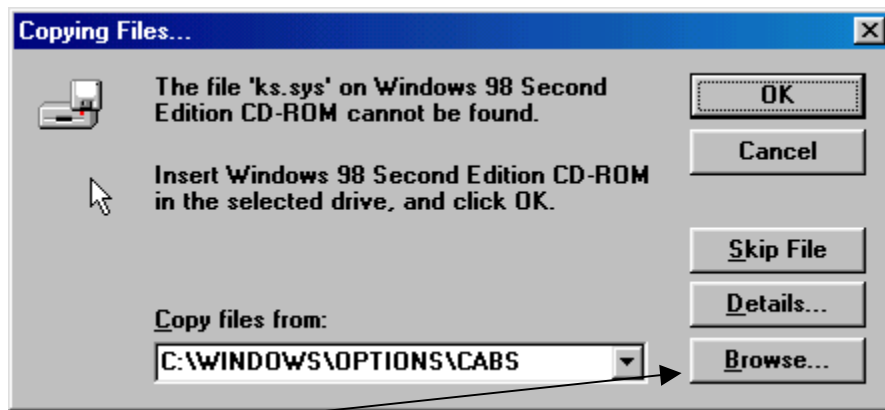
Copying Files...

The file 'ks.sys' on Windows 98 Second Edition CD-ROM cannot be found.

Insert Windows 98 Second Edition CD-ROM in the selected drive, and click OK.

Copy files from:

C:\WINDOWS\OPTIONS\CABS

OK

Cancel

Skip File

Details...

Browse...